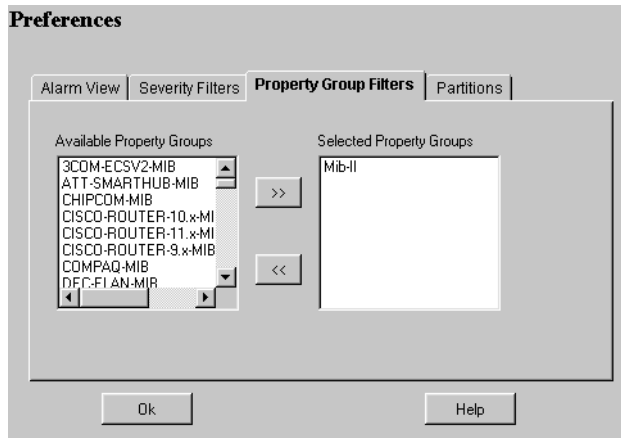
Preferences

Alarm View | Severity Filters | Property Group Filters | Partitions

Available Property Groups

3COM-ECSV2-MIB
ATT-SMARTHUB-MIB
CHIPCOM-MIB
CISCO-ROUTER-10.x-MI
CISCO-ROUTER-11.x-MI
CISCO-ROUTER-9.x-MIB
COMPAQ-MIB
DEC-ELAN-MIB

>>

<<

Selected Property Groups

Mib-II

Ok

Help